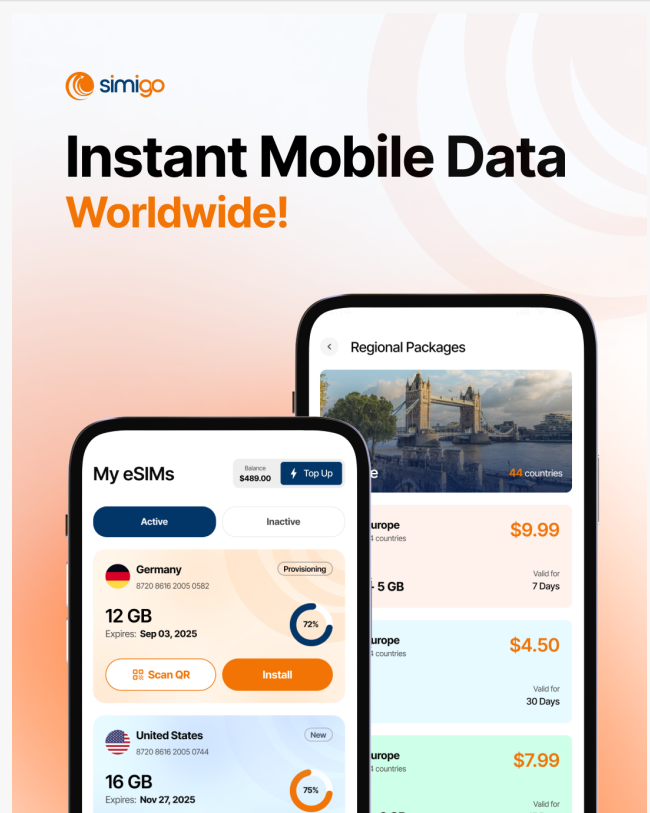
simigo

Instant Mobile Data
Worldwide!

Regional Packages

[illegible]e 44 countries

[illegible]urope
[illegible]4 countries
$9.99
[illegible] 5 GB
Valid for
7 Days

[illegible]urope
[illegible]4 countries
$4.50
Valid for
30 Days

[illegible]urope
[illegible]1 countries
$7.99
Valid for

My eSIMs
Balance
$489.00
Top Up

Active
Inactive

Germany
8720 8616 2005 0582
Provisioning
12 GB
Expires: Sep 03, 2025
72%
Scan QR
Install

United States
8720 8616 2005 0744
New
16 GB
Expires: Nov 27, 2025
75%